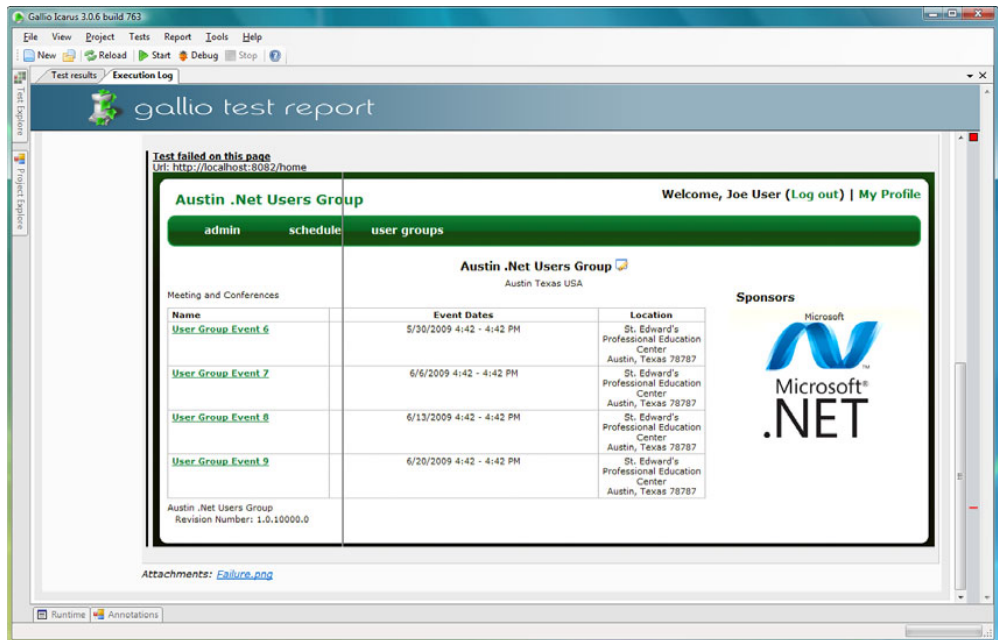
Gallio Icarus 3.0.6 build 763

File View Project Tests Report Tools Help

New Reload Start Debug Stop

Test results Execution Log

Test Explorer

Project Explorer

gallio test report

Test failed on this page
Url: http://localhost:8082/home

Austin .Net Users Group

Welcome, Joe User (Log out) | My Profile

admin schedule user groups

Austin .Net Users Group
Austin Texas USA

Meeting and Conferences

| Name | Event Dates | Location |
|---|---|---|
| User Group Event 6 | 5/30/2009 4:42 - 4:42 PM | St. Edward's Professional Education Center Austin, Texas 78787 |
| User Group Event 7 | 6/6/2009 4:42 - 4:42 PM | St. Edward's Professional Education Center Austin, Texas 78787 |
| User Group Event 8 | 6/13/2009 4:42 - 4:42 PM | St. Edward's Professional Education Center Austin, Texas 78787 |
| User Group Event 9 | 6/20/2009 4:42 - 4:42 PM | St. Edward's Professional Education Center Austin, Texas 78787 |

Austin .Net Users Group
Revision Number: 1.0.10000.0

Sponsors

Microsoft
Microsoft®
.NET

Attachments: Failure.png

Runtime Annotations